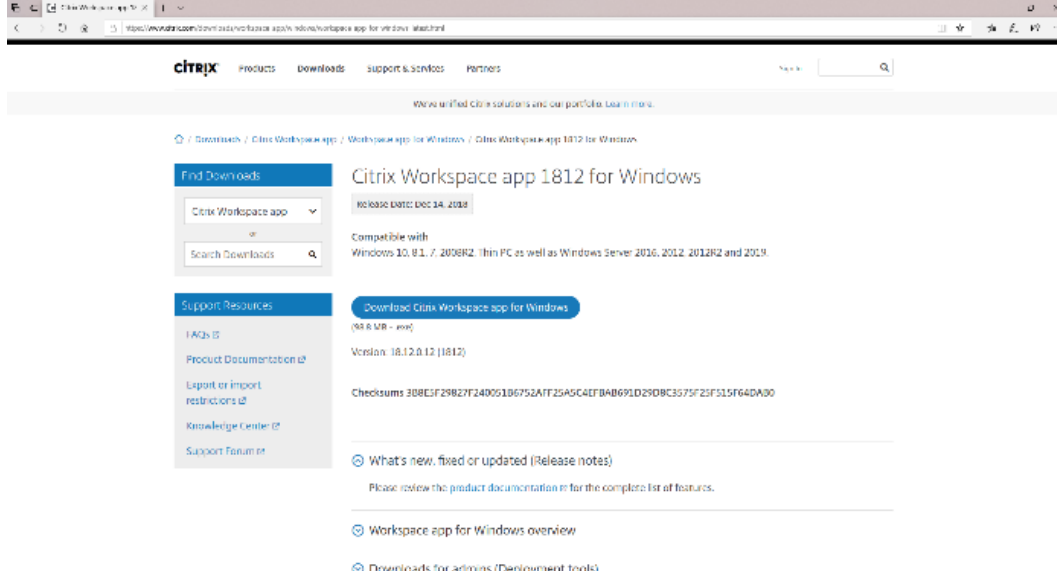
Citrix Workspace app fo ×

https://www.citrix.com/downloads/workspace-app/windows/workspace-app-for-windows-latest.html

CITRIX Products Downloads Support & Services Partners Sign in

We've unified Citrix solutions and our portfolio. Learn more.

/ Downloads / Citrix Workspace app / Workspace app for Windows / Citrix Workspace app 1812 for Windows

Find Downloads

Citrix Workspace app

or

Search Downloads

Support Resources

FAQs

Product Documentation

Export or import restrictions

Knowledge Center

Support Forum

Citrix Workspace app 1812 for Windows

Release Date: Dec 14, 2018

Compatible with
Windows 10, 8.1, 7, 2008R2, Thin PC as well as Windows Server 2016, 2012, 2012R2 and 2019.

Download Citrix Workspace app for Windows

(93.8 MB - .exe)

Version: 18.12.0.12 (1812)

Checksums 3B8E5F29B27F2400518675​2AFF25A5C4EFBAB691D29DBC3575F25F515F64DAB0

What's new, fixed or updated (Release notes)

Please review the product documentation for the complete list of features.

Workspace app for Windows overview

Downloads for admins (Deployment tools)